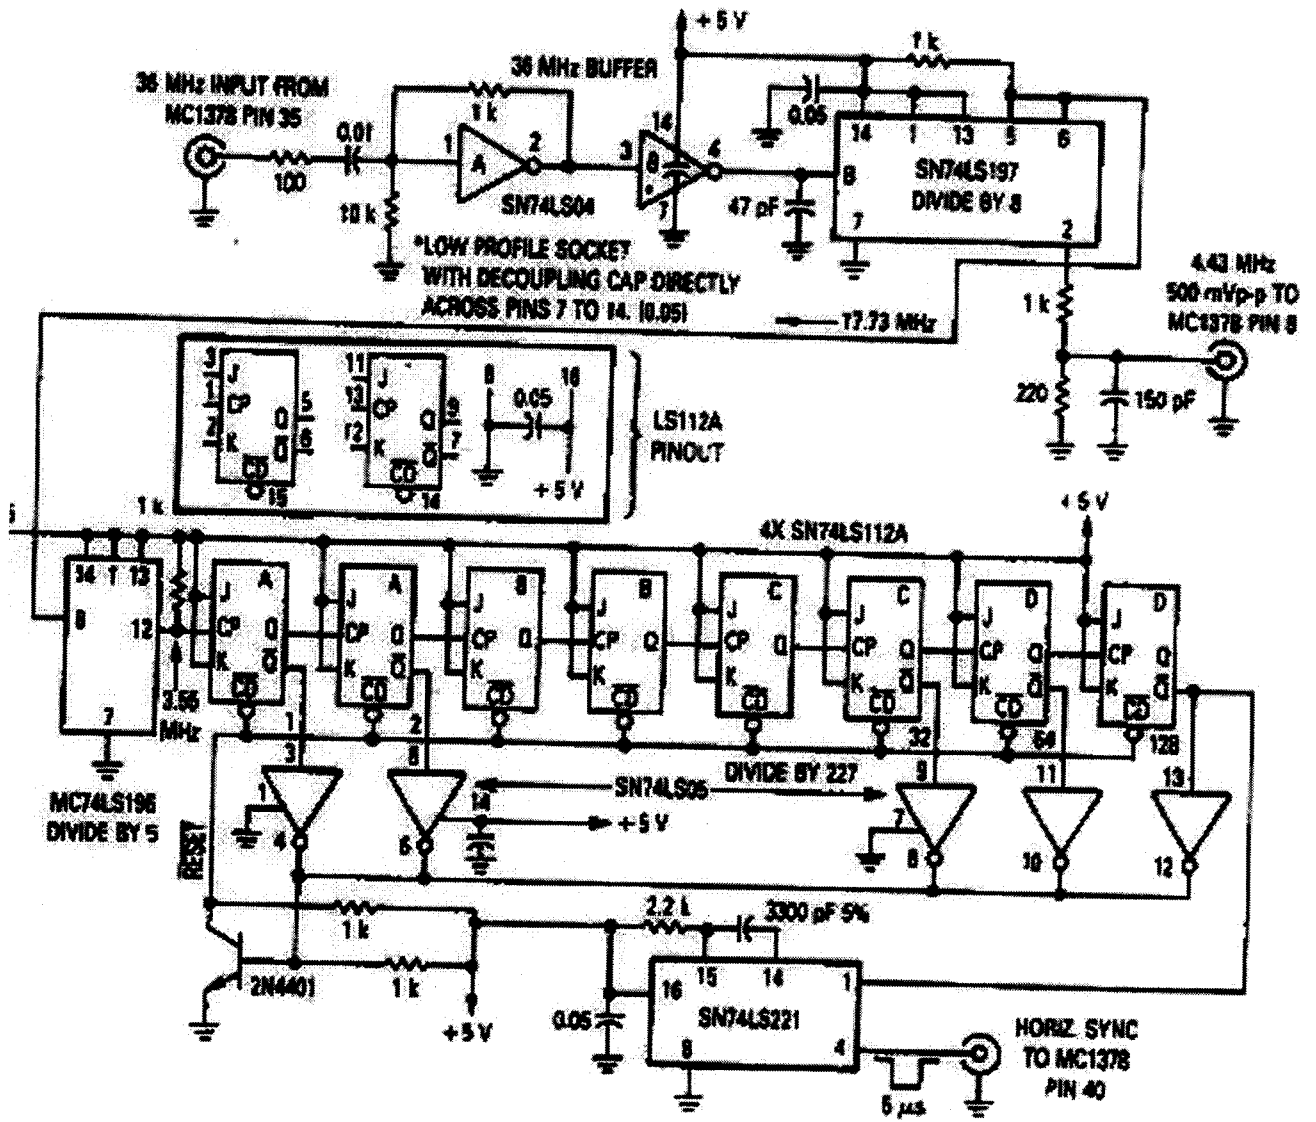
+ 5 V

36 MHz BUFFER

1 k

36 MHz INPUT FROM MC1378 PIN 35

100

0.01

1 k

1

A

2

SN74LS04

10 k

3

14

B

*

7

4

47 pF

0.05

14 1 13 5 6

B

SN74LS197 DIVIDE BY 8

7

2

*LOW PROFILE SOCKET WITH DECOUPLING CAP DIRECTLY ACROSS PINS 7 TO 14. (0.05)

17.73 MHz

1 k

4.43 MHz 500 mVp-p TO MC1378 PIN 8

220

150 pF

3 J
1 CP
2 K
CD 15
5 Q
6 $\overline{Q}$

11 J
13 CP
12 K
CD 14
9 Q
7 $\overline{Q}$

8

0.05

16

+ 5 V

LS112A PINOUT

1 k

4X SN74LS112A

+ 5 V

14 1 13

8

12

7

MC74LS196 DIVIDE BY 5

3.58 MHz

J A CP Q K $\overline{Q}$ CD

J A CP Q K $\overline{Q}$ CD

J B CP Q K CD

J B CP Q K CD

J C CP Q K CD

J C CP Q K $\overline{Q}$ CD

J D CP Q K $\overline{Q}$ CD

J D CP Q K $\overline{Q}$ CD

1

2

32

64

128

3

1

4

8

6

14

SN74LS05

+ 5 V

DIVIDE BY 227

9

7

8

11

10

13

12

RESET

1 k

2N4401

1 k

+ 5 V

2.2 k

3300 pF 5%

0.05

16

15

14

1

SN74LS221

8

4

5 μs

HORIZ. SYNC TO MC1378 PIN 40